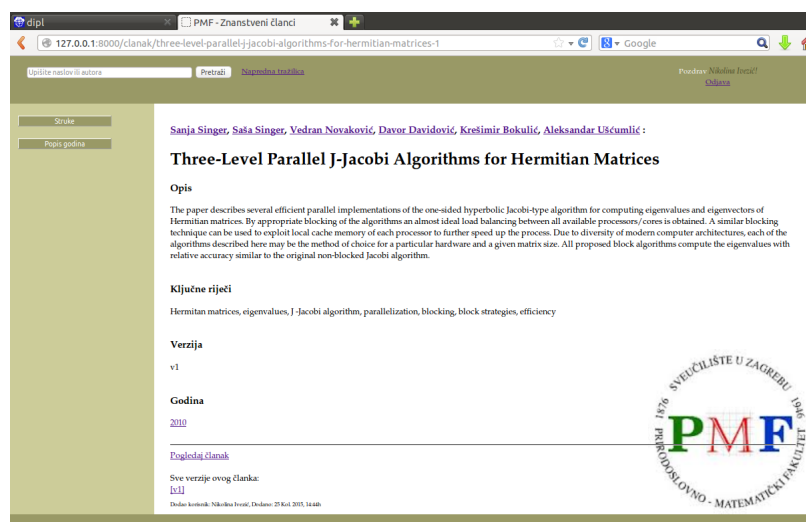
dipl
PMF - Znanstveni članci
127.0.0.1:8000/clanak/three-level-parallel-j-jacobi-algorithms-for-hermitian-matrices-1
Google

Upišite naslov ili autora
Pretraži
Napredna tražilica

Pozdrav Nikolina Ivezić!
Odjava

Struke
Popis godina

Sanja Singer, Saša Singer, Vedran Novaković, Davor Davidović, Krešimir Bokulić, Aleksandar Ušćumlić :

Three-Level Parallel J-Jacobi Algorithms for Hermitian Matrices

Opis

The paper describes several efficient parallel implementations of the one-sided hyperbolic Jacobi-type algorithm for computing eigenvalues and eigenvectors of Hermitian matrices. By appropriate blocking of the algorithms an almost ideal load balancing between all available processors/cores is obtained. A similar blocking technique can be used to exploit local cache memory of each processor to further speed up the process. Due to diversity of modern computer architectures, each of the algorithms described here may be the method of choice for a particular hardware and a given matrix size. All proposed block algorithms compute the eigenvalues with relative accuracy similar to the original non-blocked Jacobi algorithm.

Ključne riječi

Hermitan matrices, eigenvalues, J -Jacobi algorithm, parallelization, blocking, block strategies, efficiency

Verzija

v1

Godina

2010

Pogledaj članak

Sve verzije ovog članka:
[v1]

Dodao korisnik: Nikolina Ivezić, Dodano: 25 Kol. 2013, 14:44h

SVEUČILIŠTE U ZAGREBU 1876 1946 PRIRODOSLOVNO - MATEMATIČKI FAKULTET PMF